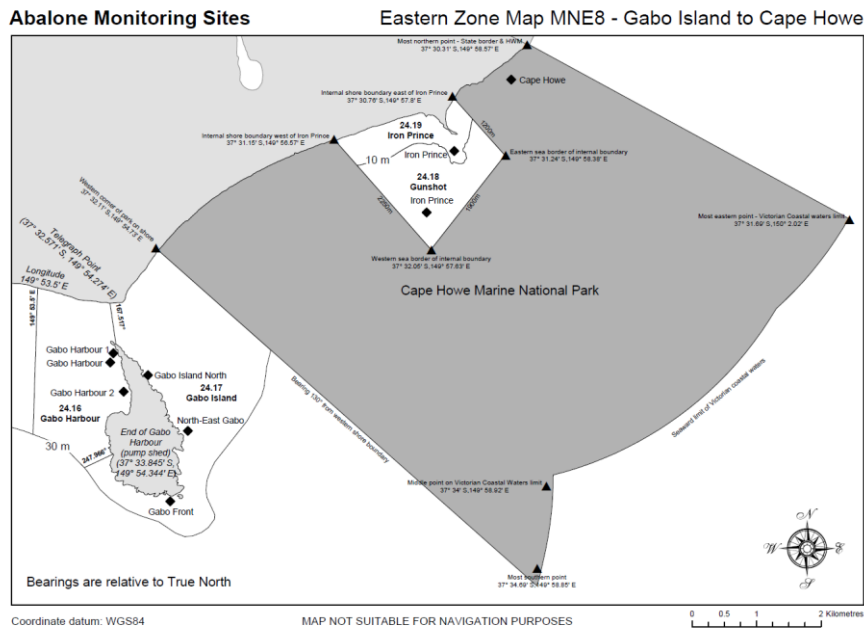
Abalone Monitoring Sites

Eastern Zone Map MNE8 - Gabo Island to Cape Howe

Most northern point - State border & HWM
37° 30.31' S,149° 58.57' E

Cape Howe

Internal shore boundary east of Iron Prince
37° 30.76' S,149° 57.8' E

Internal shore boundary west of Iron Prince
37° 31.15' S,149° 56.57' E

24.19
Iron Prince

Iron Prince

10 m

1250m

Eastern sea border of internal boundary
37° 31.24' S,149° 58.38' E

24.18
Gunshot

Iron Prince

2250m

1900m

Western corner of park on shore
37° 32.11' S,149° 54.5' E

Telegraph Point
(37° 32.571' S, 149° 54.274' E)

Most eastern point - Victorian Coastal waters limit
37° 31.69' S,150° 2.02' E

Western sea border of internal boundary
37° 32.06' S,149° 57.63' E

Longitude
149° 53.5' E

149° 53.5' E

167.51°

Cape Howe Marine National Park

Gabo Harbour 1

Gabo Harbour

Gabo Island North

Gabo Harbour 2

24.17
Gabo Island

24.16
Gabo Harbour

North-East Gabo

Bearing 130° from western shore boundary

Seaward limit of Victorian coastal waters

30 m

247.966°

End of Gabo Harbour (pump shed)
(37° 33.845' S, 149° 54.344' E)

Gabo Front

Middle point on Victorian Coastal Waters limit
37° 34' S,149° 58.92' E

N
W
E
S

Bearings are relative to True North

Most southern point
37° 34.69' S,149° 56.85' E

Coordinate datum: WGS84

MAP NOT SUITABLE FOR NAVIGATION PURPOSES

0 0.5 1 2 Kilometres